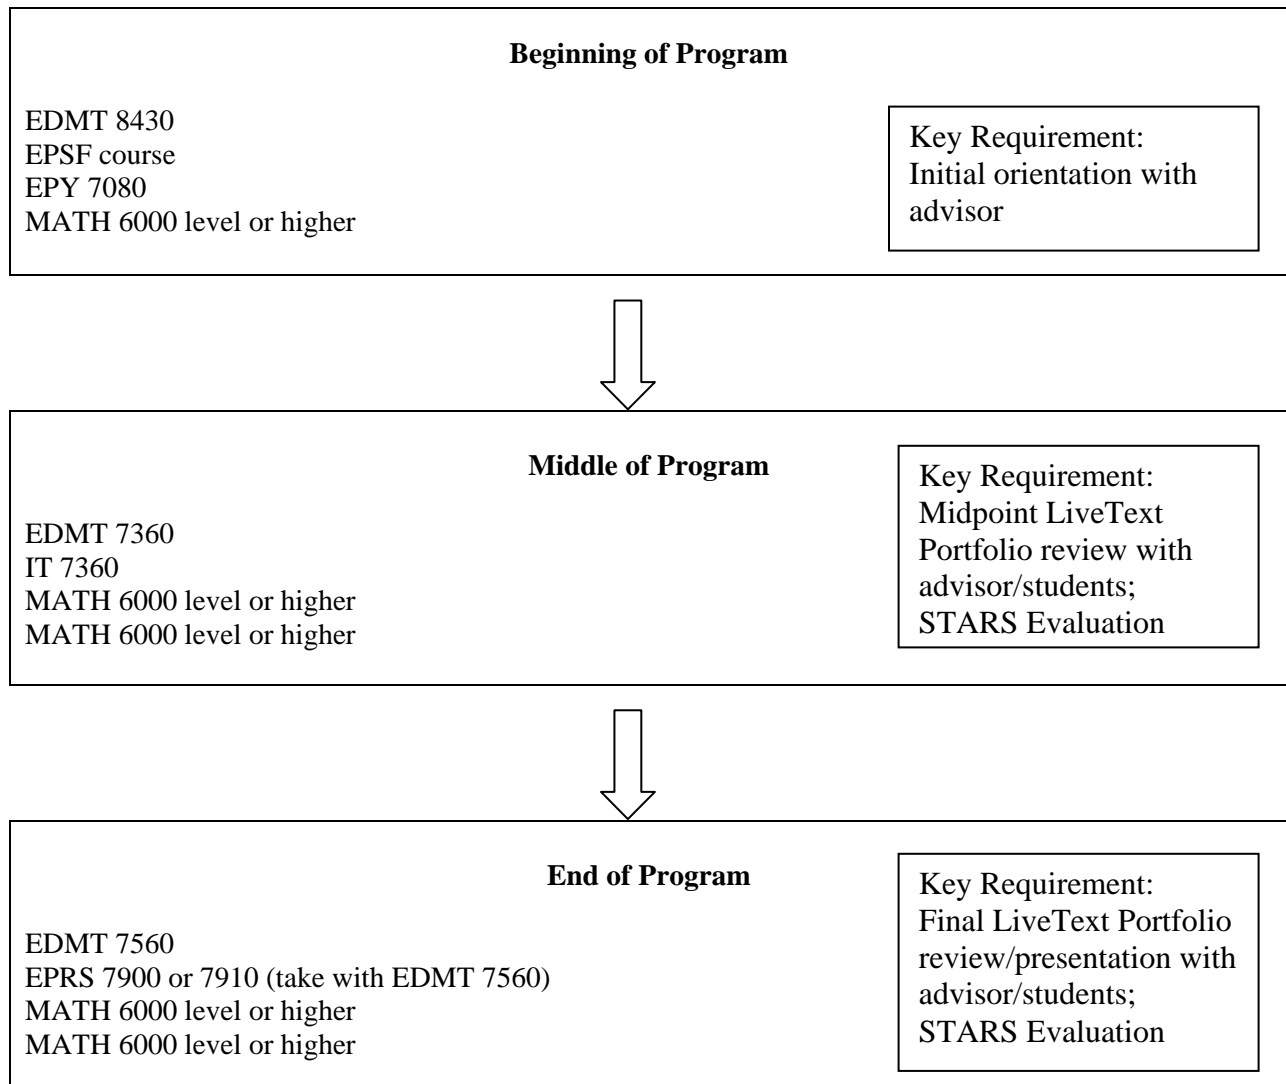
**Beginning of Program**

EDMT 8430
EPSF course
EPY 7080
MATH 6000 level or higher

Key Requirement:
Initial orientation with advisor

**Middle of Program**

EDMT 7360
IT 7360
MATH 6000 level or higher
MATH 6000 level or higher

Key Requirement:
Midpoint LiveText Portfolio review with advisor/students;
STARS Evaluation

**End of Program**

EDMT 7560
EPRS 7900 or 7910 (take with EDMT 7560)
MATH 6000 level or higher
MATH 6000 level or higher

Key Requirement:
Final LiveText Portfolio review/presentation with advisor/students;
STARS Evaluation